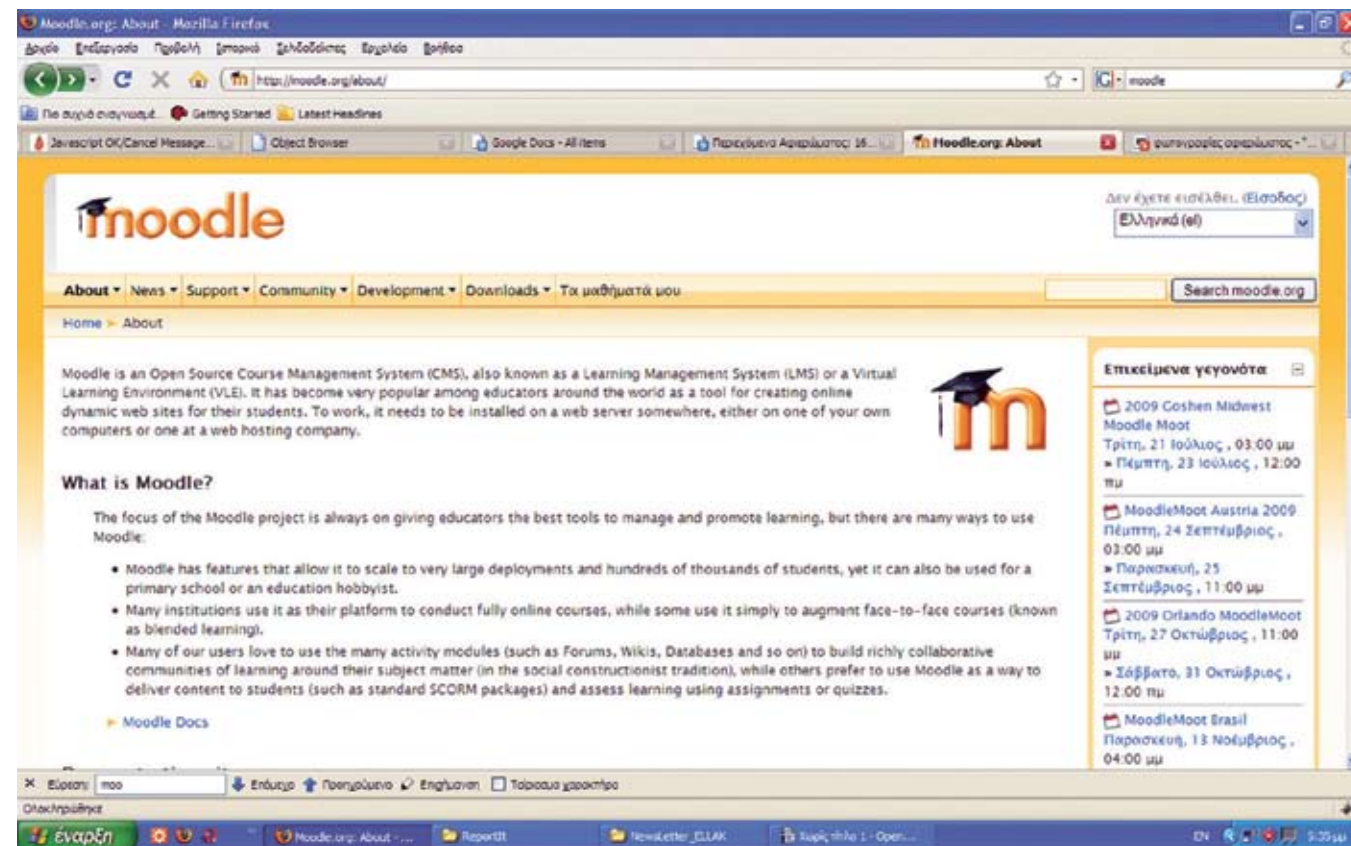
Moodle.org: About - Mozilla Firefox

Αρχείο Επεξεργασία Προβολή Ιστορικό Σελιδοδείκτες Εργαλεία Βοήθεια

http://moodle.org/about/

moodle

Πιο συχνά επισκεπτόμ... Getting Started Latest Headlines

Javascript OK/Cancel Message... | Object Browser | Google Docs - All items | Περιεχόμενα Αφιερώματος 16... | Moodle.org: About | φωτογραφίες αφιερώματος - ...

moodle

Δεν έχετε εισέλθει. (Είσοδος)

Ελληνικά (el)

About ▾ News ▾ Support ▾ Community ▾ Development ▾ Downloads ▾ Τα μαθήματά μου

Search moodle.org

Home ► About

Moodle is an Open Source Course Management System (CMS), also known as a Learning Management System (LMS) or a Virtual Learning Environment (VLE). It has become very popular among educators around the world as a tool for creating online dynamic web sites for their students. To work, it needs to be installed on a web server somewhere, either on one of your own computers or one at a web hosting company.

What is Moodle?

The focus of the Moodle project is always on giving educators the best tools to manage and promote learning, but there are many ways to use Moodle:

• Moodle has features that allow it to scale to very large deployments and hundreds of thousands of students, yet it can also be used for a primary school or an education hobbyist.
• Many institutions use it as their platform to conduct fully online courses, while some use it simply to augment face-to-face courses (known as blended learning).
• Many of our users love to use the many activity modules (such as Forums, Wikis, Databases and so on) to build richly collaborative communities of learning around their subject matter (in the social constructionist tradition), while others prefer to use Moodle as a way to deliver content to students (such as standard SCORM packages) and assess learning using assignments or quizzes.

► Moodle Docs

Επικείμενα γεγονότα

2009 Goshen Midwest Moodle Moot
Τρίτη, 21 Ιούλιος , 03:00 μμ
» Πέμπτη, 23 Ιούλιος , 12:00 πμ

MoodleMoot Austria 2009
Πέμπτη, 24 Σεπτέμβριος , 03:00 μμ
» Παρασκευή, 25 Σεπτέμβριος , 11:00 μμ

2009 Orlando MoodleMoot
Τρίτη, 27 Οκτώβριος , 11:00 μμ
» Σάββατο, 31 Οκτώβριος , 12:00 πμ

MoodleMoot Brasil
Παρασκευή, 13 Νοέμβριος , 04:00 μμ

× Εύρεση: moo | Επόμενο | Προηγούμενο | Επιγράμμιση | Ταίριασμα χαρακτήρα

Ολοκληρώθηκε

έναρξη | Moodle.org: About - ... | ReportIt | Newsletter_ELLAK | Χωρίς τίτλο 1 - Open...

EN 5:35 μμ